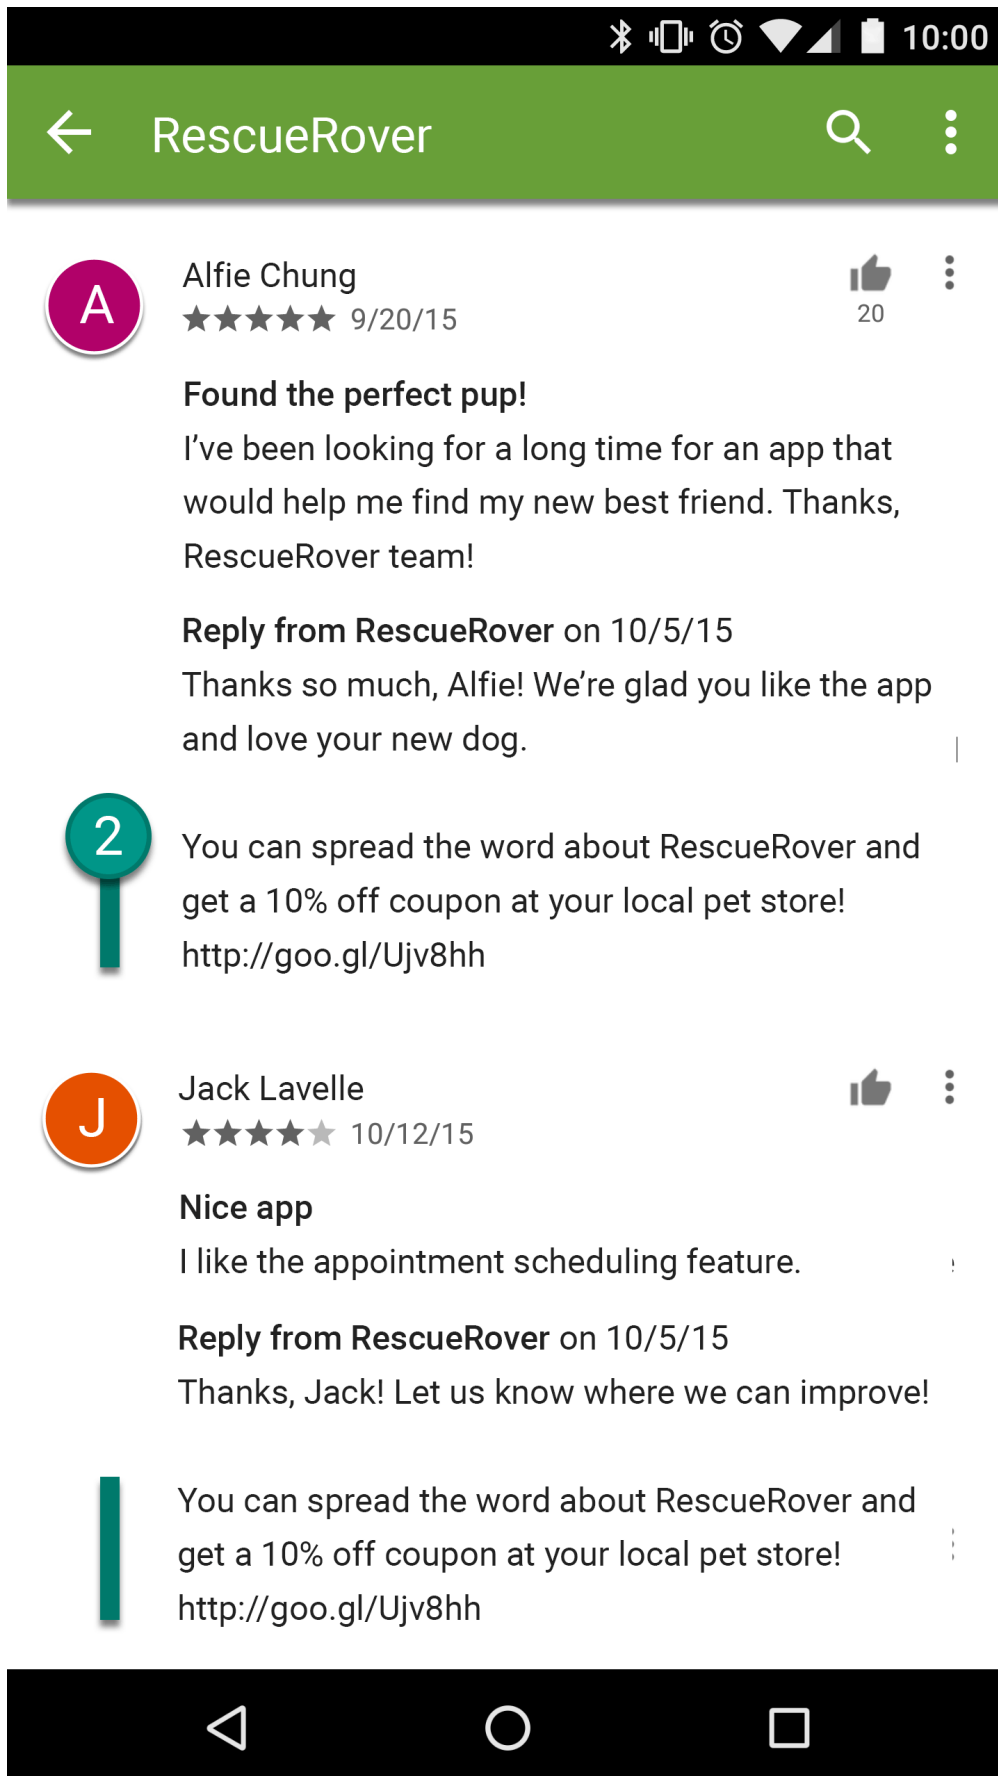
10:00

RescueRover

A
Alfie Chung
★★★★★ 9/20/15
20

Found the perfect pup!
I've been looking for a long time for an app that would help me find my new best friend. Thanks, RescueRover team!

Reply from RescueRover on 10/5/15
Thanks so much, Alfie! We're glad you like the app and love your new dog.

2
You can spread the word about RescueRover and get a 10% off coupon at your local pet store! http://goo.gl/Ujv8hh

J
Jack Lavelle
★★★★★ 10/12/15

Nice app
I like the appointment scheduling feature.

Reply from RescueRover on 10/5/15
Thanks, Jack! Let us know where we can improve!

You can spread the word about RescueRover and get a 10% off coupon at your local pet store! http://goo.gl/Ujv8hh